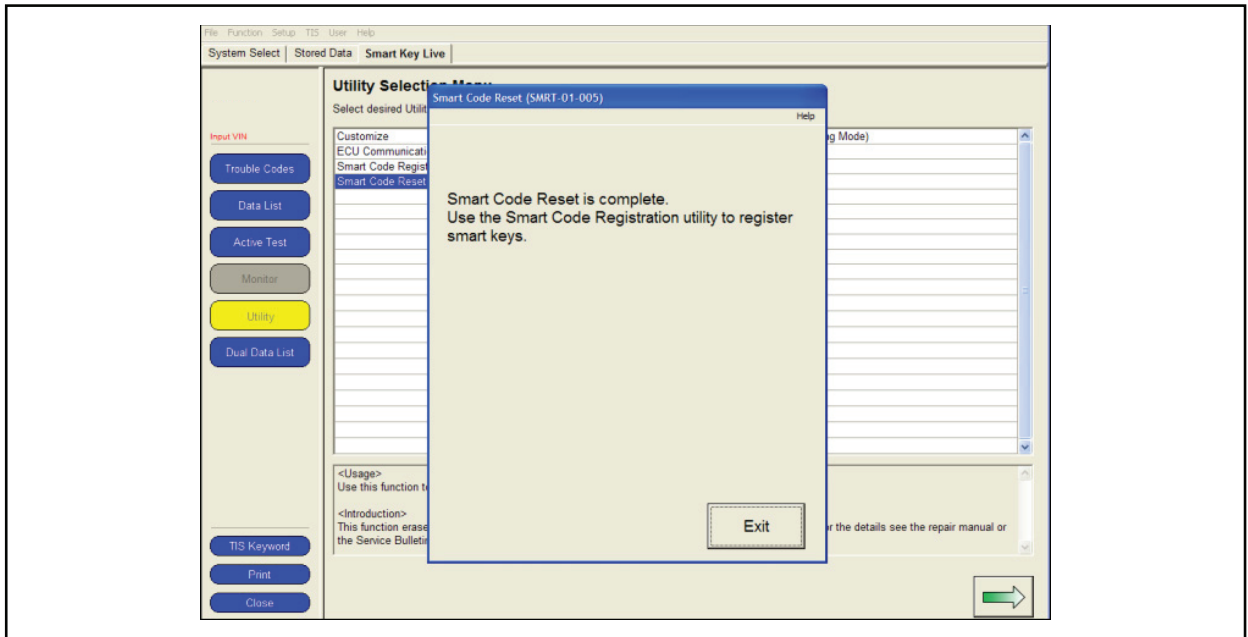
File Function Setup TIS User Help

System Select | Stored Data | Smart Key Live

Input VIN

Trouble Codes

Data List

Active Test

Monitor

Utility

Dual Data List

TIS Keyword

Print

Close

Utility Selection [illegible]

Select desired Utilit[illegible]

Customize

ECU Communicati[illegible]

Smart Code Regist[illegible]

Smart Code Reset

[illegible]g Mode)

<Usage>
Use this function t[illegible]

<Introduction>
This function erase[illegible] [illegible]r the details see the repair manual or the Service Bulleti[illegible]

Smart Code Reset (SMRT-01-005)

Help

Smart Code Reset is complete.
Use the Smart Code Registration utility to register smart keys.

Exit